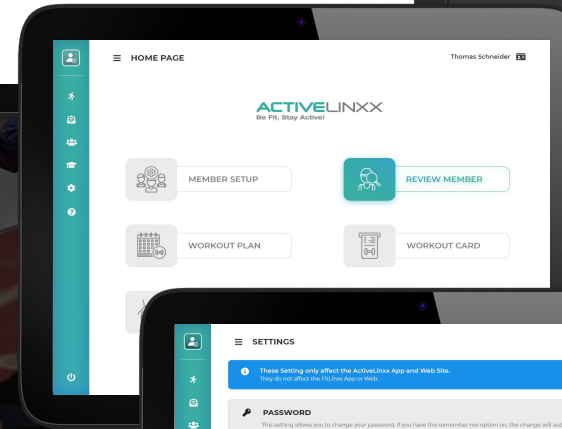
HOME PAGE

Thomas Schneider

ACTIVELINXX
Be Fit, Stay Active!

MEMBER SETUP

REVIEW MEMBER

WORKOUT PLAN

WORKOUT CARD

SETTINGS

These Setting only affect the ActiveLinxx App and Web Site.
They do not affect the FitLinxx App or Web

PASSWORD

This setting allows you to change your password. If you have the remember me option on, the change will aut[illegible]